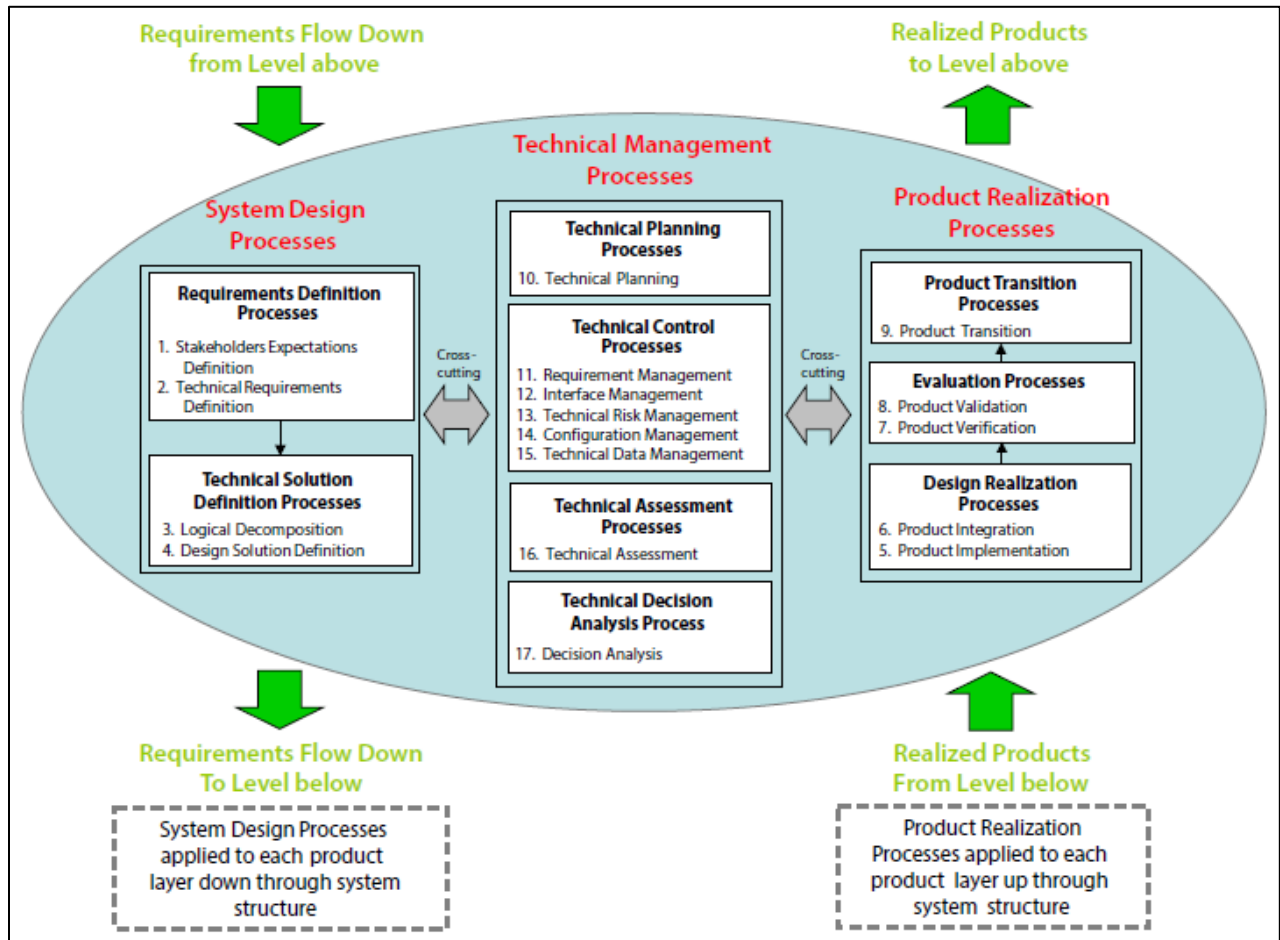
Requirements Flow Down from Level above

Realized Products to Level above

Technical Management Processes

System Design Processes

Requirements Definition Processes
1. Stakeholders Expectations Definition
2. Technical Requirements Definition

Technical Solution Definition Processes
3. Logical Decomposition
4. Design Solution Definition

Cross-cutting

Technical Planning Processes
10. Technical Planning

Technical Control Processes
11. Requirement Management
12. Interface Management
13. Technical Risk Management
14. Configuration Management
15. Technical Data Management

Technical Assessment Processes
16. Technical Assessment

Technical Decision Analysis Process
17. Decision Analysis

Cross-cutting

Product Realization Processes

Product Transition Processes
9. Product Transition

Evaluation Processes
8. Product Validation
7. Product Verification

Design Realization Processes
6. Product Integration
5. Product Implementation

Requirements Flow Down To Level below

System Design Processes applied to each product layer down through system structure

Realized Products From Level below

Product Realization Processes applied to each product layer up through system structure